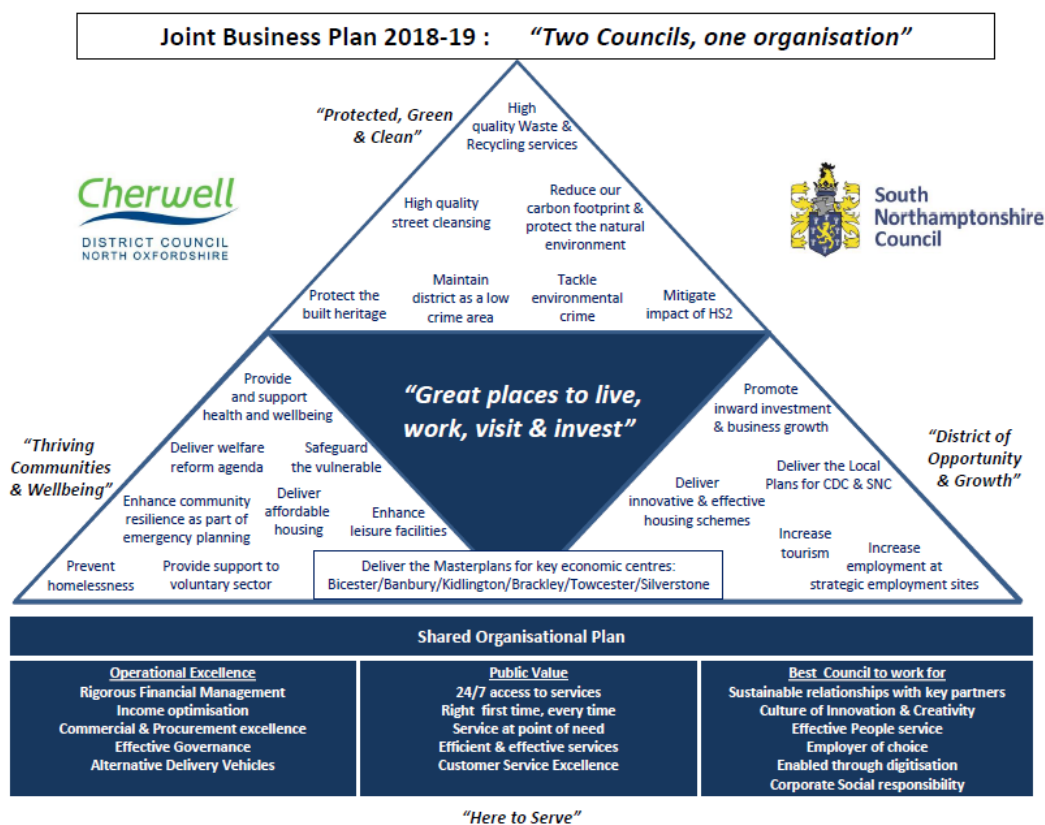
Joint Business Plan 2018-19 : "Two Councils, one organisation"

Cherwell
DISTRICT COUNCIL
NORTH OXFORDSHIRE

South Northamptonshire Council

"Protected, Green & Clean"

High quality Waste & Recycling services

High quality street cleansing

Reduce our carbon footprint & protect the natural environment

Protect the built heritage

Maintain district as a low crime area

Tackle environmental crime

Mitigate impact of HS2

"Great places to live, work, visit & invest"

"Thriving Communities & Wellbeing"

Provide and support health and wellbeing

Deliver welfare reform agenda

Safeguard the vulnerable

Enhance community resilience as part of emergency planning

Deliver affordable housing

Enhance leisure facilities

Prevent homelessness

Provide support to voluntary sector

"District of Opportunity & Growth"

Promote inward investment & business growth

Deliver the Local Plans for CDC & SNC

Deliver innovative & effective housing schemes

Increase tourism

Increase employment at strategic employment sites

Deliver the Masterplans for key economic centres: Bicester/Banbury/Kidlington/Brackley/Towcester/Silverstone

Shared Organisational Plan

Operational Excellence
Rigorous Financial Management
Income optimisation
Commercial & Procurement excellence
Effective Governance
Alternative Delivery Vehicles

Public Value
24/7 access to services
Right first time, every time
Service at point of need
Efficient & effective services
Customer Service Excellence

Best Council to work for
Sustainable relationships with key partners
Culture of Innovation & Creativity
Effective People service
Employer of choice
Enabled through digitisation
Corporate Social responsibility

"Here to Serve"